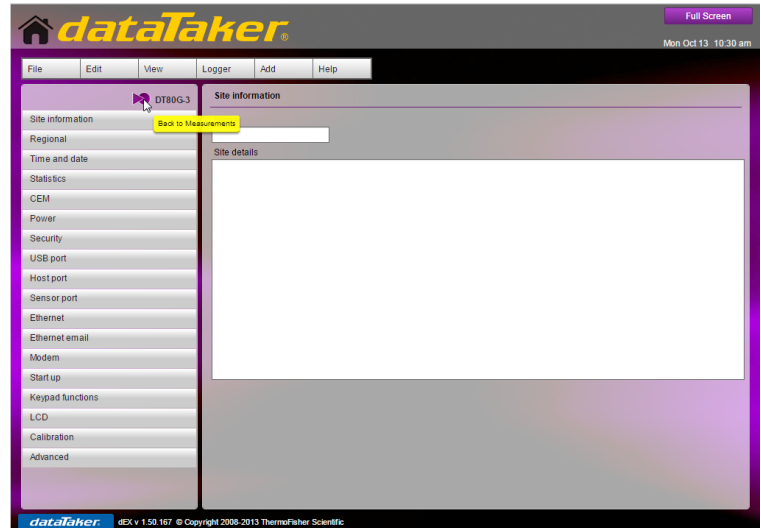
dataTaker®

Full Screen

Mon Oct 13 10:30 am

File | Edit | View | Logger | Add | Help

DT80G-3

Back to Measurements

Site information

Site information
Regional
Time and date
Statistics
CEM
Power
Security
USB port
Host port
Sensor port
Ethernet
Ethernet email
Modem
Start up
Keypad functions
LCD
Calibration
Advanced

Site details

dataTaker dEX v 1.50.167 © Copyright 2008-2013 ThermoFisher Scientific